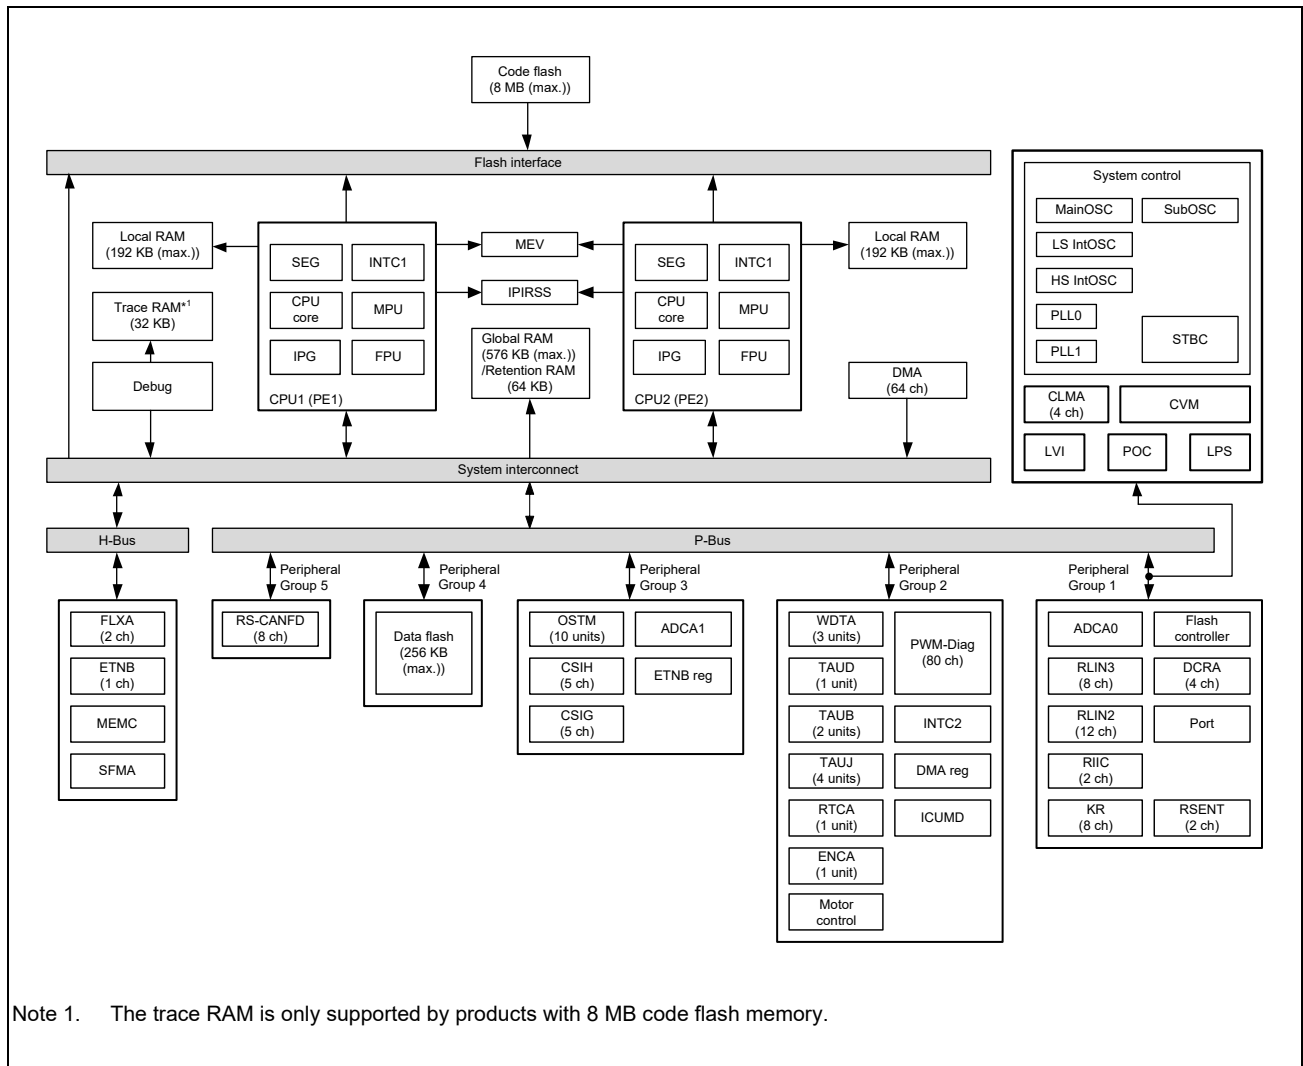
Code flash
(8 MB (max.))

Flash interface

Local RAM
(192 KB (max.))

SEG
INTC1
CPU core
MPU
IPG
FPU
CPU1 (PE1)

MEV

IPIRSS

Global RAM
(576 KB (max.))
/Retention RAM
(64 KB)

SEG
INTC1
CPU core
MPU
IPG
FPU
CPU2 (PE2)

Local RAM
(192 KB (max.))

Trace RAM$^{*1}$
(32 KB)

Debug

DMA
(64 ch)

System control
MainOSC
SubOSC
LS IntOSC
HS IntOSC
PLL0
PLL1
STBC
CLMA
(4 ch)
CVM
LVI
POC
LPS

System interconnect

H-Bus

P-Bus

Peripheral Group 5
Peripheral Group 4
Peripheral Group 3
Peripheral Group 2
Peripheral Group 1

FLXA
(2 ch)
ETNB
(1 ch)
MEMC
SFMA

RS-CANFD
(8 ch)

Data flash
(256 KB
(max.))

OSTM
(10 units)
ADCA1
CSIH
(5 ch)
ETNB reg
CSIG
(5 ch)

WDTA
(3 units)
PWM-Diag
(80 ch)
TAUD
(1 unit)
TAUB
(2 units)
INTC2
TAUJ
(4 units)
DMA reg
RTCA
(1 unit)
ICUMD
ENCA
(1 unit)
Motor
control

ADCA0
Flash
controller
RLIN3
(8 ch)
DCRA
(4 ch)
RLIN2
(12 ch)
Port
RIIC
(2 ch)
KR
(8 ch)
RSENT
(2 ch)

Note 1. The trace RAM is only supported by products with 8 MB code flash memory.